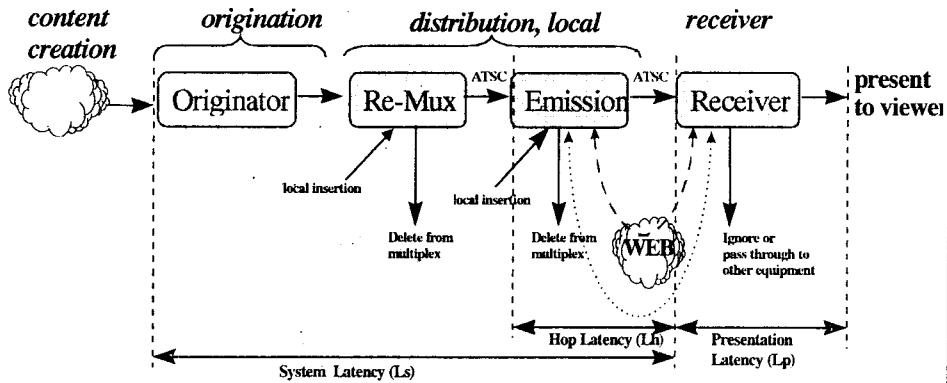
content creation

origination

distribution, local

receiver

Originator

Re-Mux

ATSC

Emission

ATSC

Receiver

present to viewer

local insertion

local insertion

Delete from multiplex

Delete from multiplex

WEB

Ignore or pass through to other equipment

Hop Latency (Lh)

Presentation Latency (Lp)

System Latency (Ls)